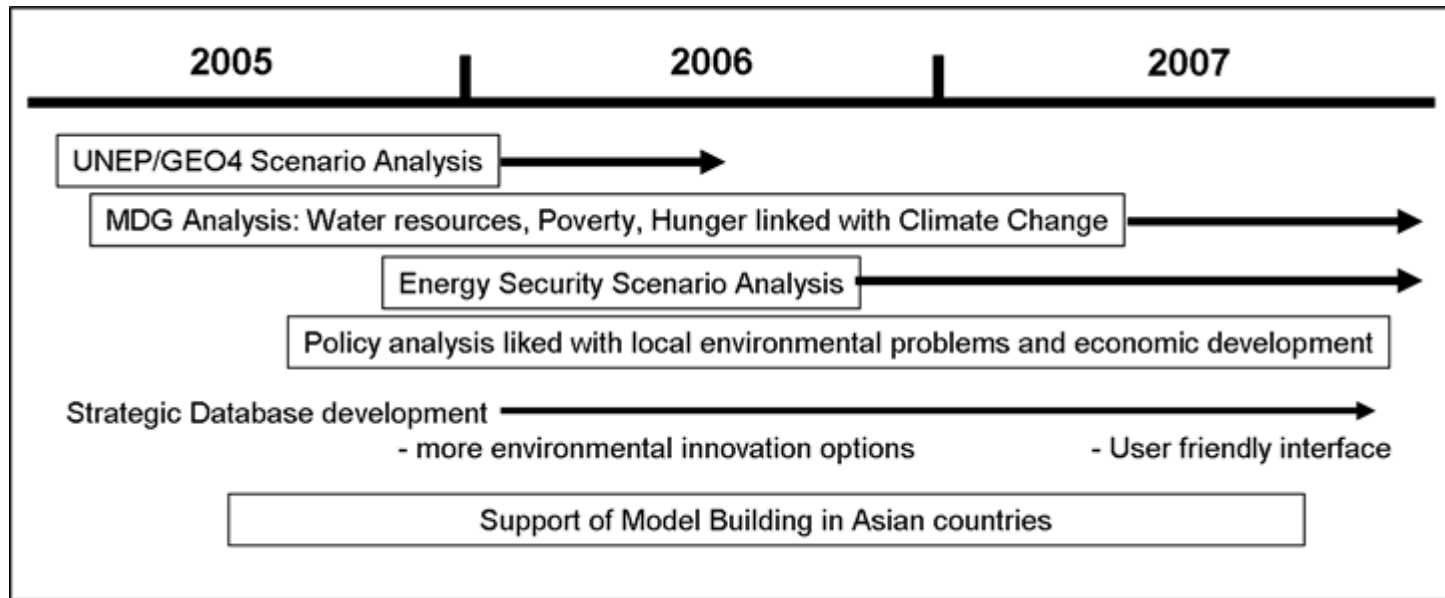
2005

2006

2007

UNEP/GEO4 Scenario Analysis

MDG Analysis: Water resources, Poverty, Hunger linked with Climate Change

Energy Security Scenario Analysis

Policy analysis liked with local environmental problems and economic development

Strategic Database development

- more environmental innovation options

- User friendly interface

Support of Model Building in Asian countries